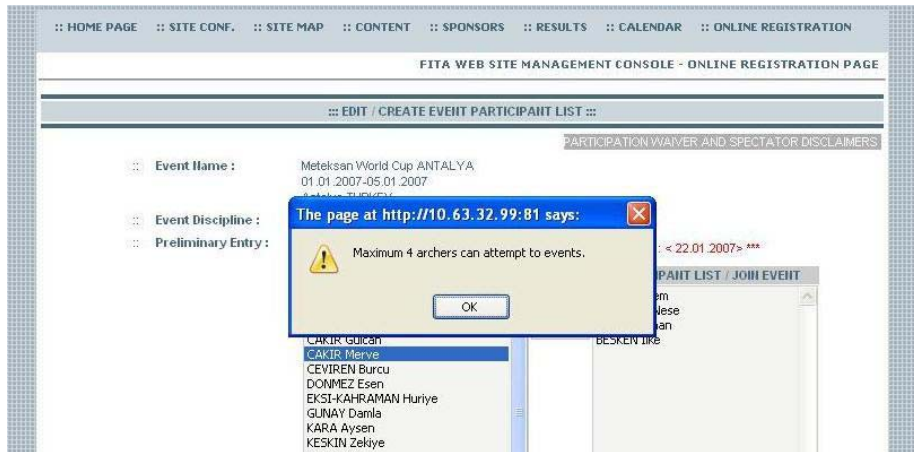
:: HOME PAGE :: SITE CONF. :: SITE MAP :: CONTENT :: SPONSORS :: RESULTS :: CALENDAR :: ONLINE REGISTRATION

FITA WEB SITE MANAGEMENT CONSOLE - ONLINE REGISTRATION PAGE

::: EDIT / CREATE EVENT PARTICIPANT LIST :::

PARTICIPATION WAIVER AND SPECTATOR DISCLAIMERS

:: Event Name : Meteksan World Cup ANTALYA
01.01.2007-05.01.2007
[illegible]

:: Event Discipline :

:: Preliminary Entry :

The page at http://10.63.32.99:81 says:

Maximum 4 archers can attempt to events.

OK

: < 22.01.2007> ***

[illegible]PANT LIST / JOIN EVENT

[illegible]em
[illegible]Nese
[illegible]an
BESKEN Ilke

CAKIR Gulcan
CAKIR Merve
CEVIREN Burcu
DONMEZ Esen
EKSI-KAHRAMAN Huriye
GUNAY Damla
KARA Aysen
KESKIN Zekiye